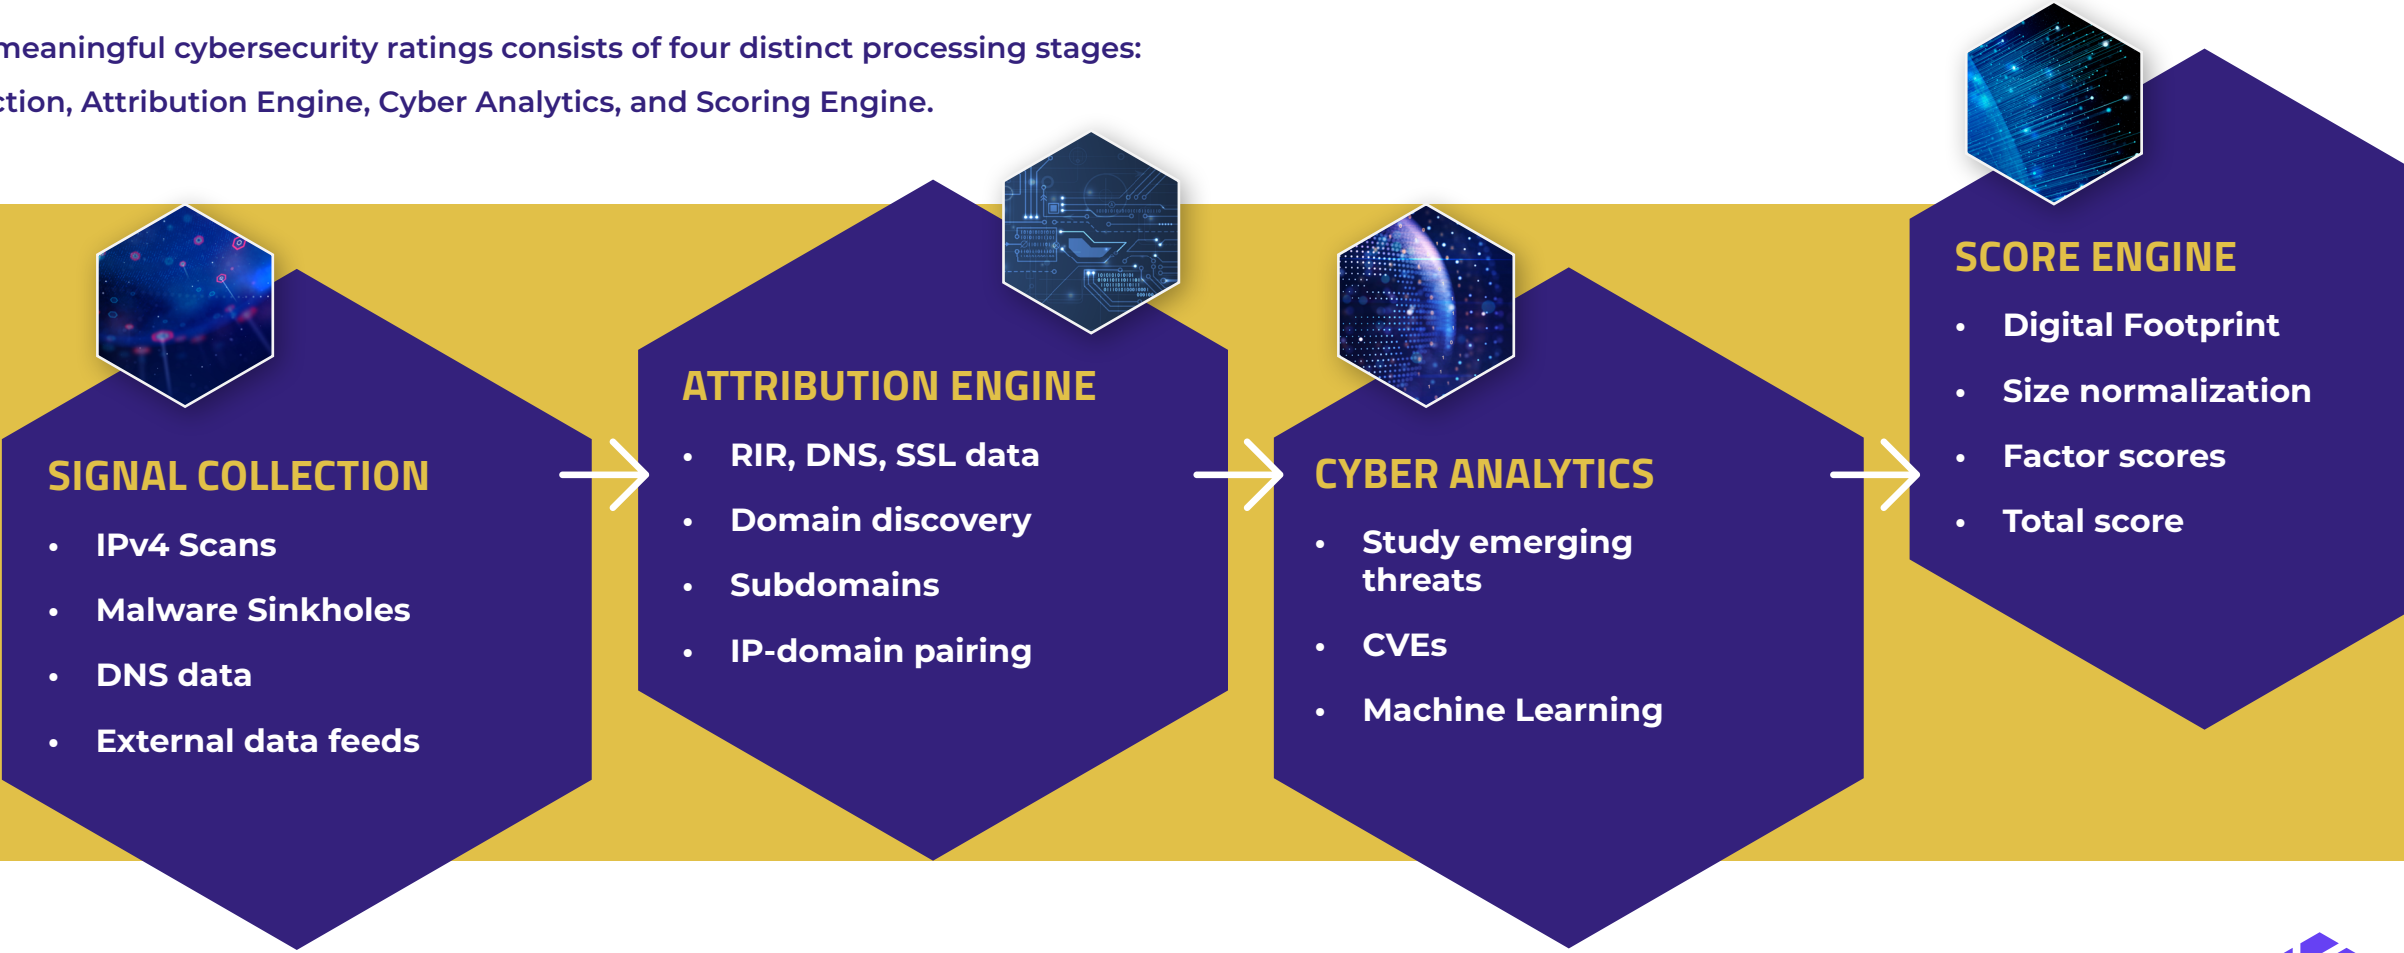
meaningful cybersecurity ratings consists of four distinct processing stages: ction, Attribution Engine, Cyber Analytics, and Scoring Engine.

SIGNAL COLLECTION
- IPv4 Scans
- Malware Sinkholes
- DNS data
- External data feeds

ATTRIBUTION ENGINE
- RIR, DNS, SSL data
- Domain discovery
- Subdomains
- IP-domain pairing

CYBER ANALYTICS
- Study emerging threats
- CVEs
- Machine Learning

SCORE ENGINE
- Digital Footprint
- Size normalization
- Factor scores
- Total score